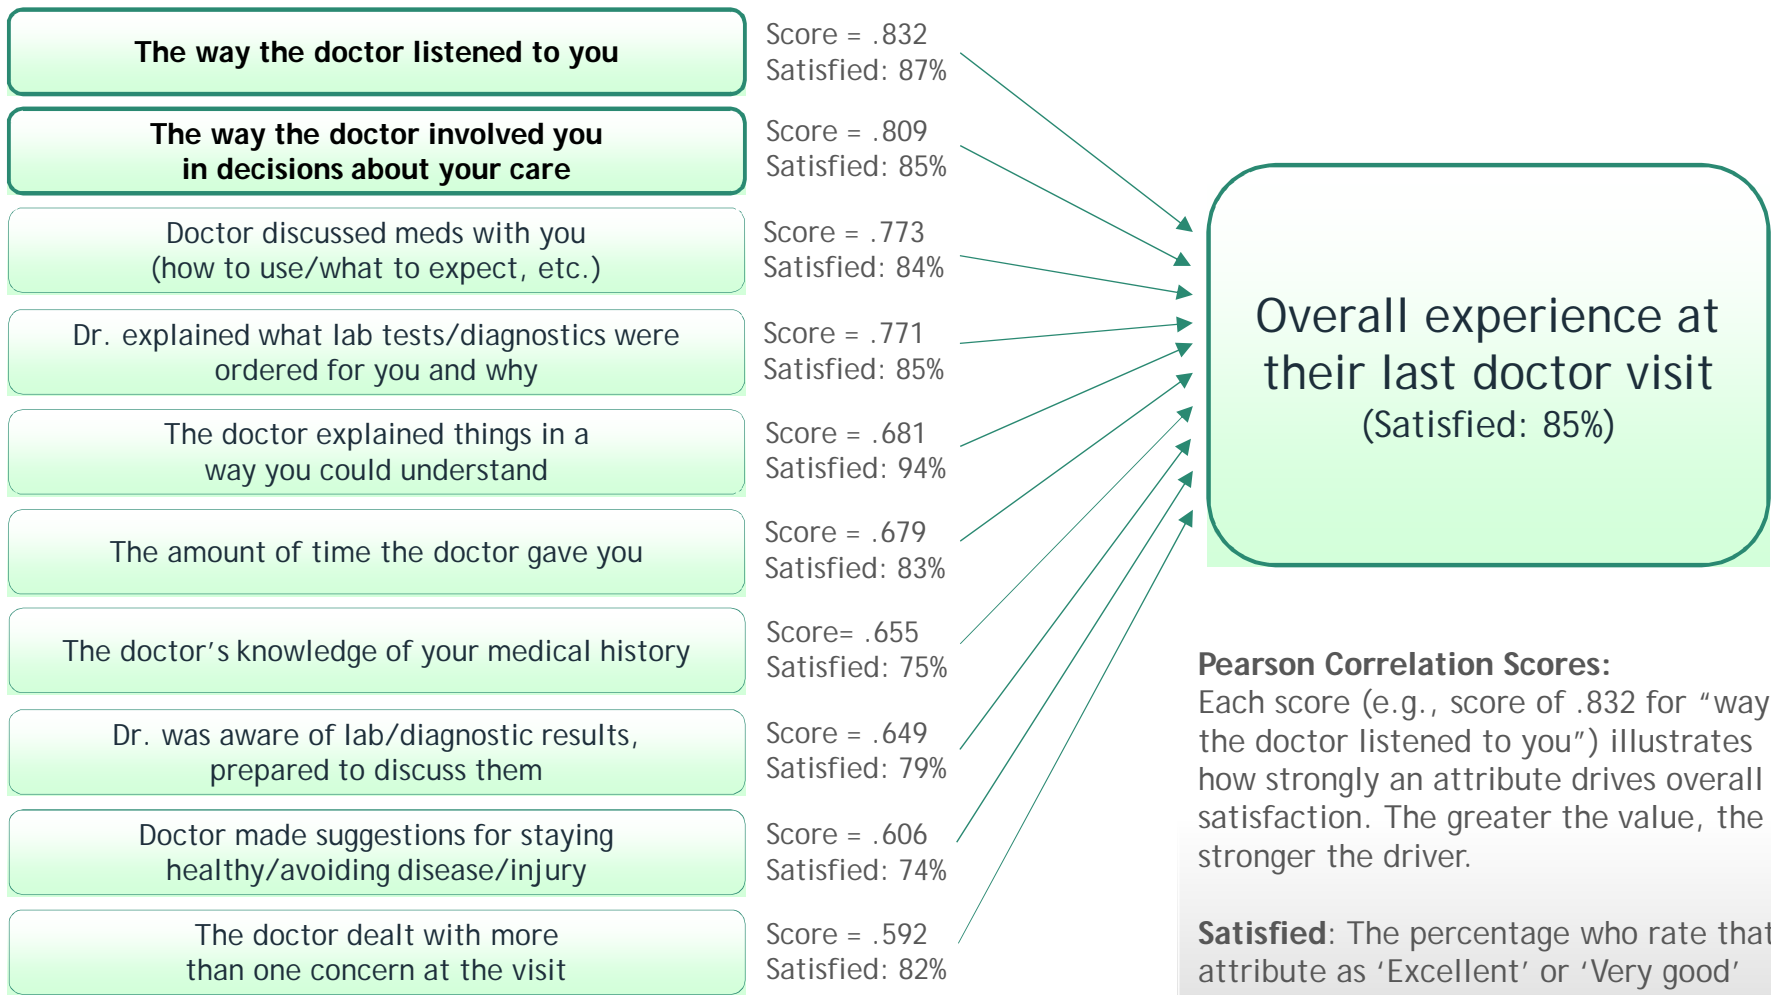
The way the doctor listened to you

Score = .832
Satisfied: 87%

The way the doctor involved you in decisions about your care

Score = .809
Satisfied: 85%

Doctor discussed meds with you (how to use/what to expect, etc.)

Score = .773
Satisfied: 84%

Dr. explained what lab tests/diagnostics were ordered for you and why

Score = .771
Satisfied: 85%

The doctor explained things in a way you could understand

Score = .681
Satisfied: 94%

The amount of time the doctor gave you

Score = .679
Satisfied: 83%

The doctor's knowledge of your medical history

Score= .655
Satisfied: 75%

Dr. was aware of lab/diagnostic results, prepared to discuss them

Score = .649
Satisfied: 79%

Doctor made suggestions for staying healthy/avoiding disease/injury

Score = .606
Satisfied: 74%

The doctor dealt with more than one concern at the visit

Score = .592
Satisfied: 82%

Overall experience at their last doctor visit
(Satisfied: 85%)

**Pearson Correlation Scores:**
Each score (e.g., score of .832 for "way the doctor listened to you") illustrates how strongly an attribute drives overall satisfaction. The greater the value, the stronger the driver.

**Satisfied**: The percentage who rate that attribute as 'Excellent' or 'Very good'